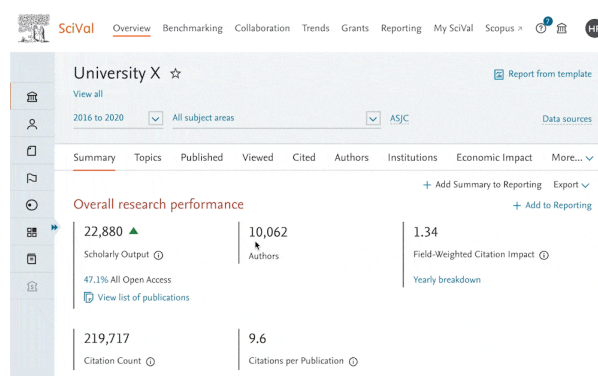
SciVal Overview Benchmarking Collaboration Trends Grants Reporting My SciVal Scopus ↗ ? HF

University X ☆

View all

Report from template

2016 to 2020 All subject areas ASJC Data sources

Summary Topics Published Viewed Cited Authors Institutions Economic Impact More...

+ Add Summary to Reporting Export

Overall research performance

+ Add to Reporting

22,880 ▲

Scholarly Output ⓘ

47.1% All Open Access

View list of publications

10,062

Authors

1.34

Field-Weighted Citation Impact ⓘ

Yearly breakdown

219,717

Citation Count ⓘ

9.6

Citations per Publication ⓘ